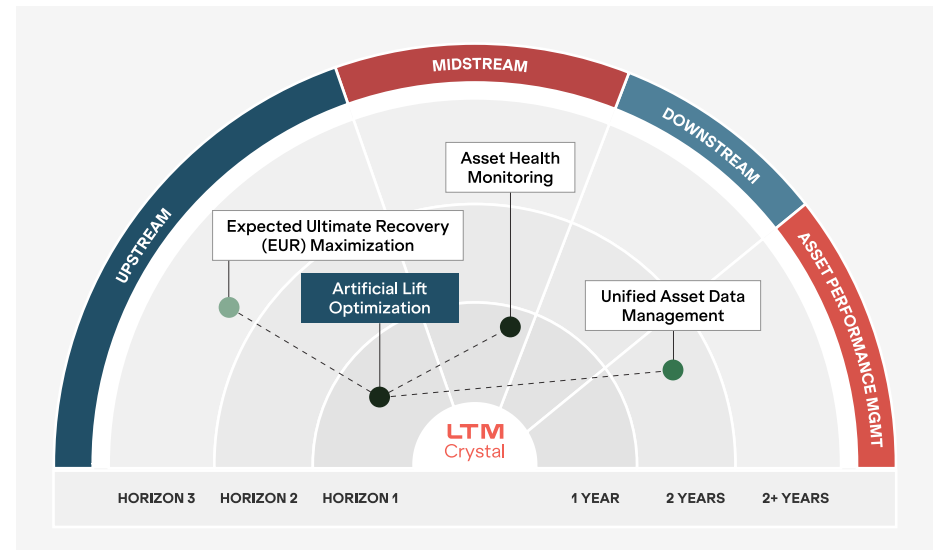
UPSTREAM

MIDSTREAM

DOWNSTREAM

ASSET PERFORMANCE MGMT

Asset Health Monitoring

Expected Ultimate Recovery (EUR) Maximization

Artificial Lift Optimization

Unified Asset Data Management

LTM Crystal

HORIZON 3 HORIZON 2 HORIZON 1 1 YEAR 2 YEARS 2+ YEARS